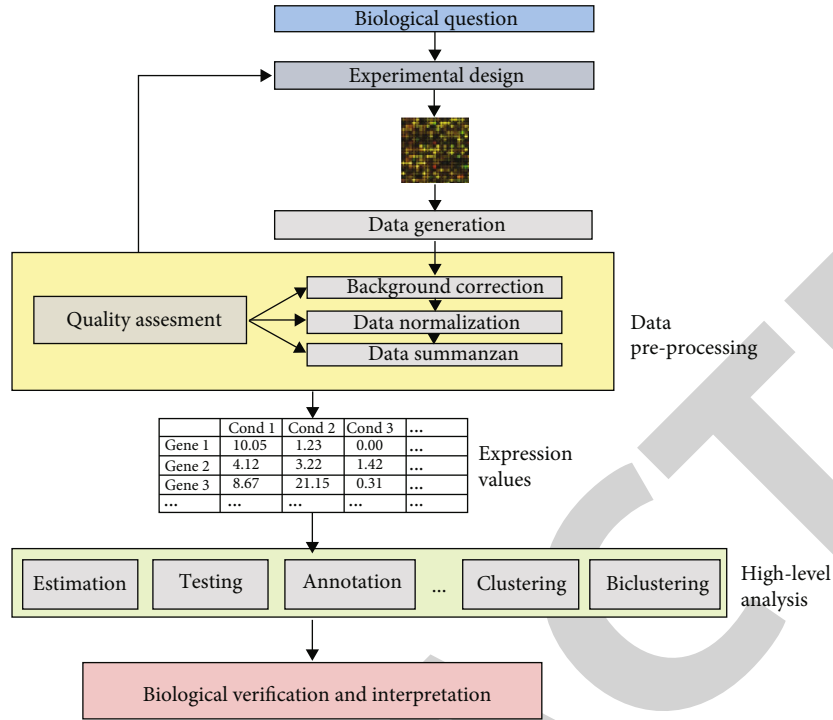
Biological question

Experimental design

Data generation

Quality assesment

Background correction

Data normalization

Data summanzan

Data pre-processing

|  | Cond 1 | Cond 2 | Cond 3 | ... |
|---|---|---|---|---|
| Gene 1 | 10.05 | 1.23 | 0.00 | ... |
| Gene 2 | 4.12 | 3.22 | 1.42 | ... |
| Gene 3 | 8.67 | 21.15 | 0.31 | ... |
| ... | ... | ... | ... | ... |

Expression values

Estimation

Testing

Annotation

...

Clustering

Biclustering

High-level analysis

Biological verification and interpretation